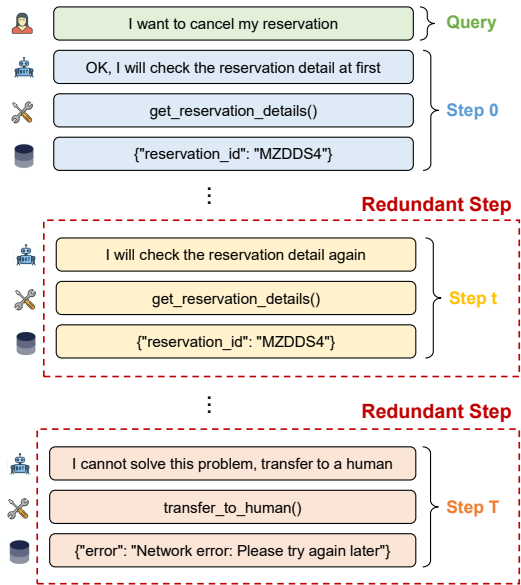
I want to cancel my reservation

Query

OK, I will check the reservation detail at first

get_reservation_details()

{"reservation_id": "MZDDS4"}

Step 0

⋮

Redundant Step

I will check the reservation detail again

get_reservation_details()

{"reservation_id": "MZDDS4"}

Step t

⋮

Redundant Step

I cannot solve this problem, transfer to a human

transfer_to_human()

{"error": "Network error: Please try again later"}

Step T